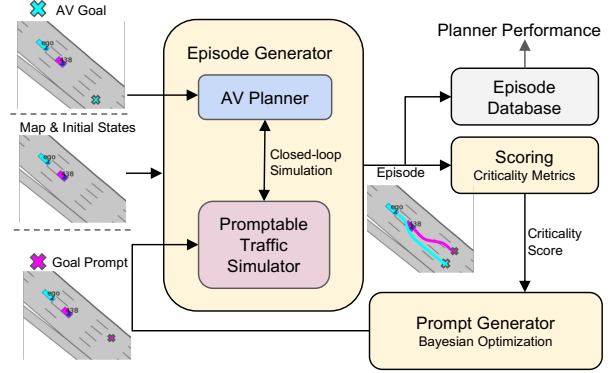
AV Goal

ego

138

Map & Initial States

ego

138

Goal Prompt

ego

138

Episode Generator

AV Planner

Closed-loop Simulation

Promptable Traffic Simulator

Episode

ego

138

Planner Performance

Episode Database

Scoring

Criticality Metrics

Criticality Score

Prompt Generator

Bayesian Optimization